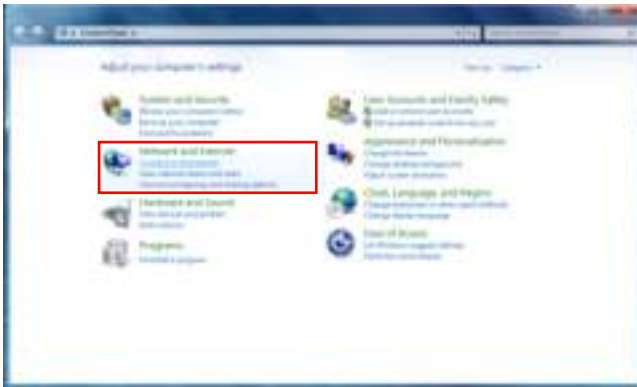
Control Panel

Adjust your computer's settings

View by: Category

System and Security
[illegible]
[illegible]
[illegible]

Network and Internet
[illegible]
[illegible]
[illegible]

Hardware and Sound
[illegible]
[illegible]

Programs
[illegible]

User Accounts and Family Safety
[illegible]
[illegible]

Appearance and Personalization
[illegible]
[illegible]
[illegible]

Clock, Language, and Region
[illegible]
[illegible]

Ease of Access
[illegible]
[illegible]